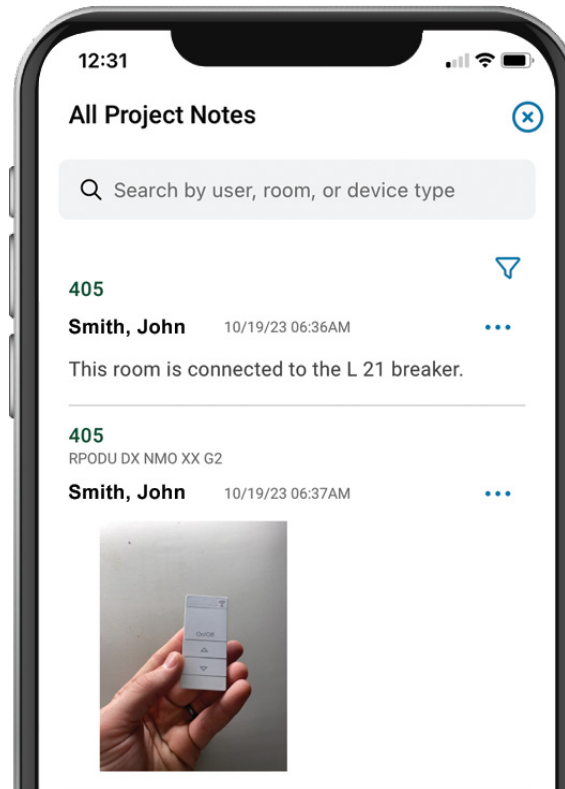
12:31

All Project Notes

Search by user, room, or device type

405

Smith, John 10/19/23 06:36AM

This room is connected to the L 21 breaker.

405

RPODU DX NMO XX G2

Smith, John 10/19/23 06:37AM

On/Off